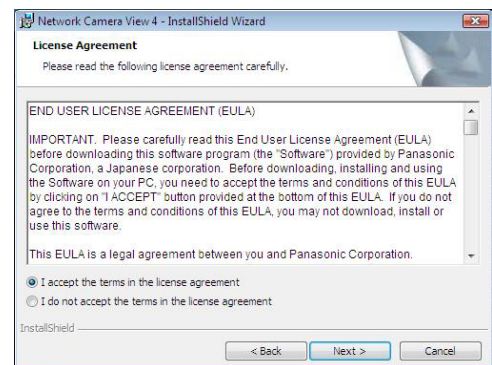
Network Camera View 4 - InstallShield Wizard

License Agreement

Please read the following license agreement carefully.

END USER LICENSE AGREEMENT (EULA)

IMPORTANT. Please carefully read this End User License Agreement (EULA) before downloading this software program (the "Software") provided by Panasonic Corporation, a Japanese corporation. Before downloading, installing and using the Software on your PC, you need to accept the terms and conditions of this EULA by clicking on "I ACCEPT" button provided at the bottom of this EULA. If you do not agree to the terms and conditions of this EULA, you may not download, install or use this software.

This EULA is a legal agreement between you and Panasonic Corporation.

I accept the terms in the license agreement

I do not accept the terms in the license agreement

InstallShield

< Back

Next >

Cancel